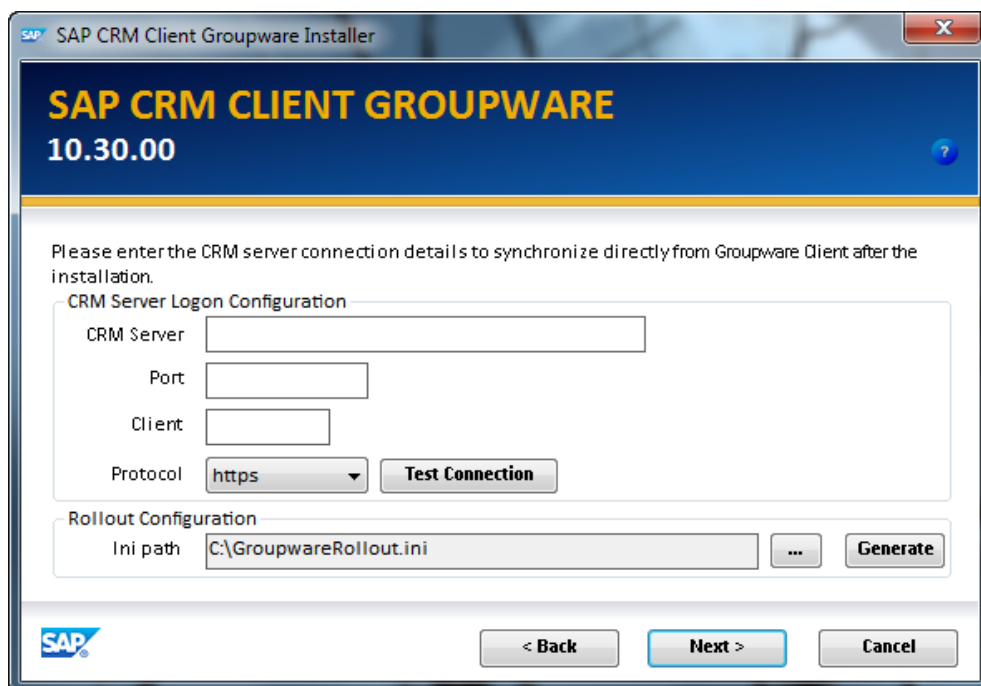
SAP CRM Client Groupware Installer

SAP CRM CLIENT GROUPWARE
10.30.00

Please enter the CRM server connection details to synchronize directly from Groupware Client after the installation.

CRM Server Logon Configuration
CRM Server
Port
Client
Protocol https
Test Connection

Rollout Configuration
Ini path C:\GroupwareRollout.ini
...
Generate

SAP
< Back
Next >
Cancel